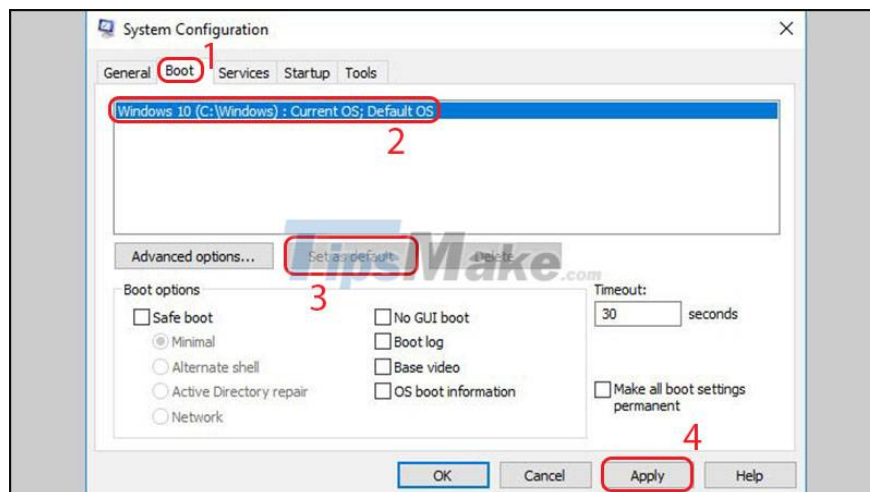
System Configuration

General Boot Services Startup Tools

1

Windows 10 (C:\Windows) : Current OS; Default OS

2

Advanced options... Set as default Delete

TipsMake.com

3

Boot options

Safe boot

Minimal

Alternate shell

Active Directory repair

Network

No GUI boot

Boot log

Base video

OS boot information

Timeout:

30

seconds

Make all boot settings permanent

4

OK Cancel Apply Help